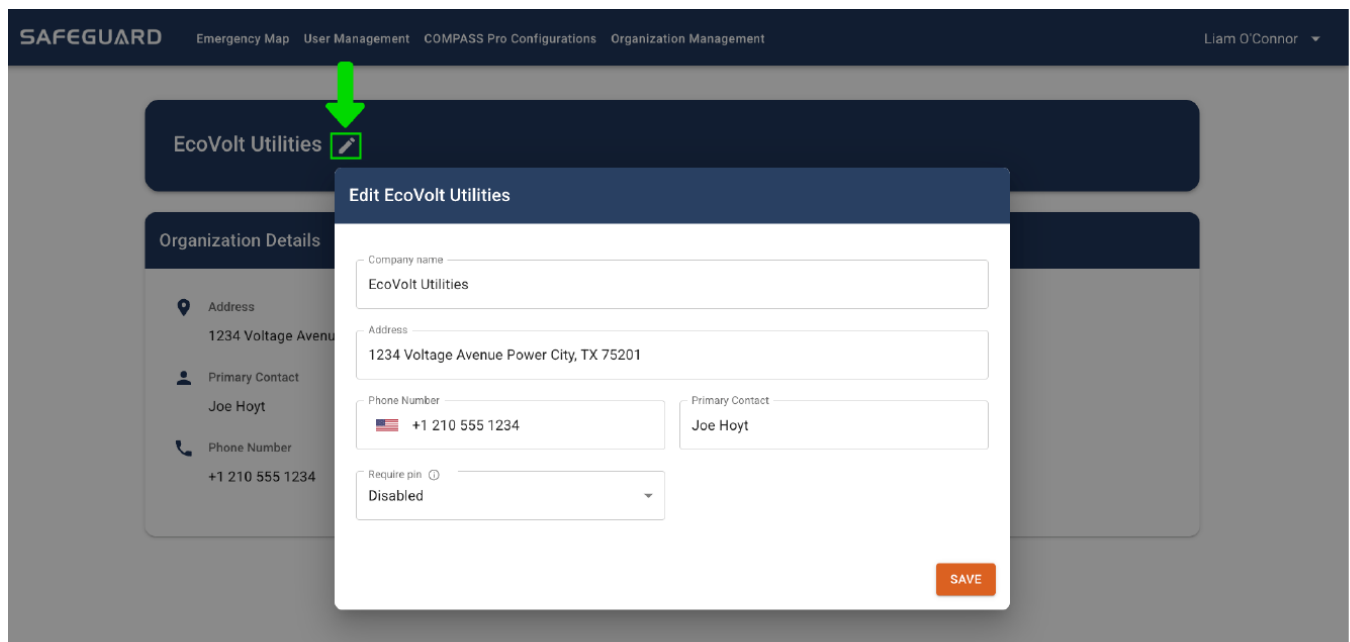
SAFEGUARD Emergency Map User Management COMPASS Pro Configurations Organization Management Liam O'Connor

EcoVolt Utilities

Organization Details

Address
1234 Voltage Avenu

Primary Contact
Joe Hoyt

Phone Number
+1 210 555 1234

Edit EcoVolt Utilities

Company name
EcoVolt Utilities

Address
1234 Voltage Avenue Power City, TX 75201

Phone Number
+1 210 555 1234

Primary Contact
Joe Hoyt

Require pin
Disabled

SAVE